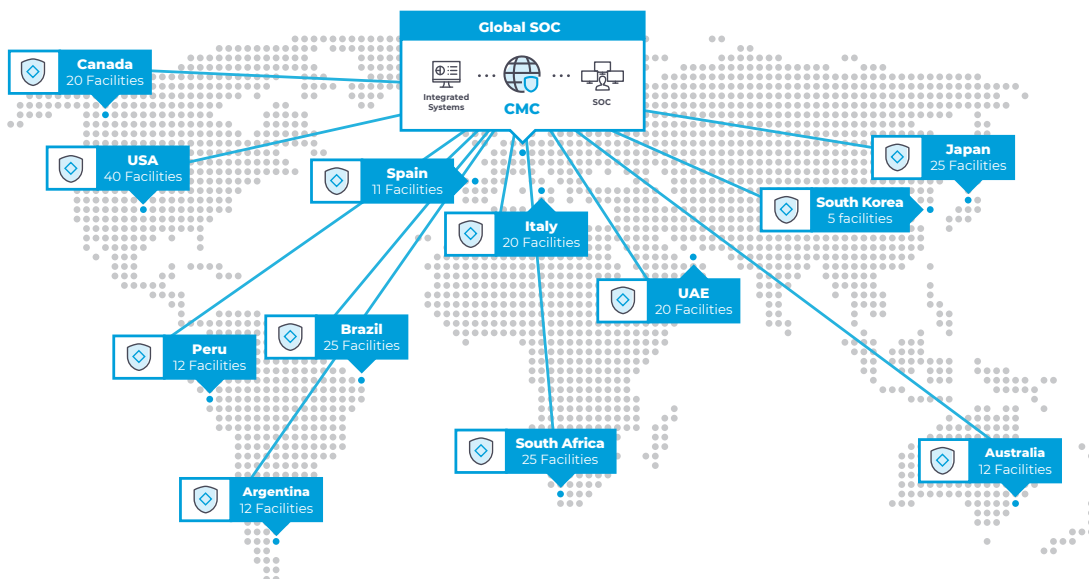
Global SOC

Integrated Systems

CMC

SOC

Canada
20 Facilities

USA
40 Facilities

Spain
11 Facilities

Italy
20 Facilities

Japan
25 Facilities

South Korea
5 facilities

UAE
20 Facilities

Peru
12 Facilities

Brazil
25 Facilities

South Africa
25 Facilities

Australia
12 Facilities

Argentina
12 Facilities